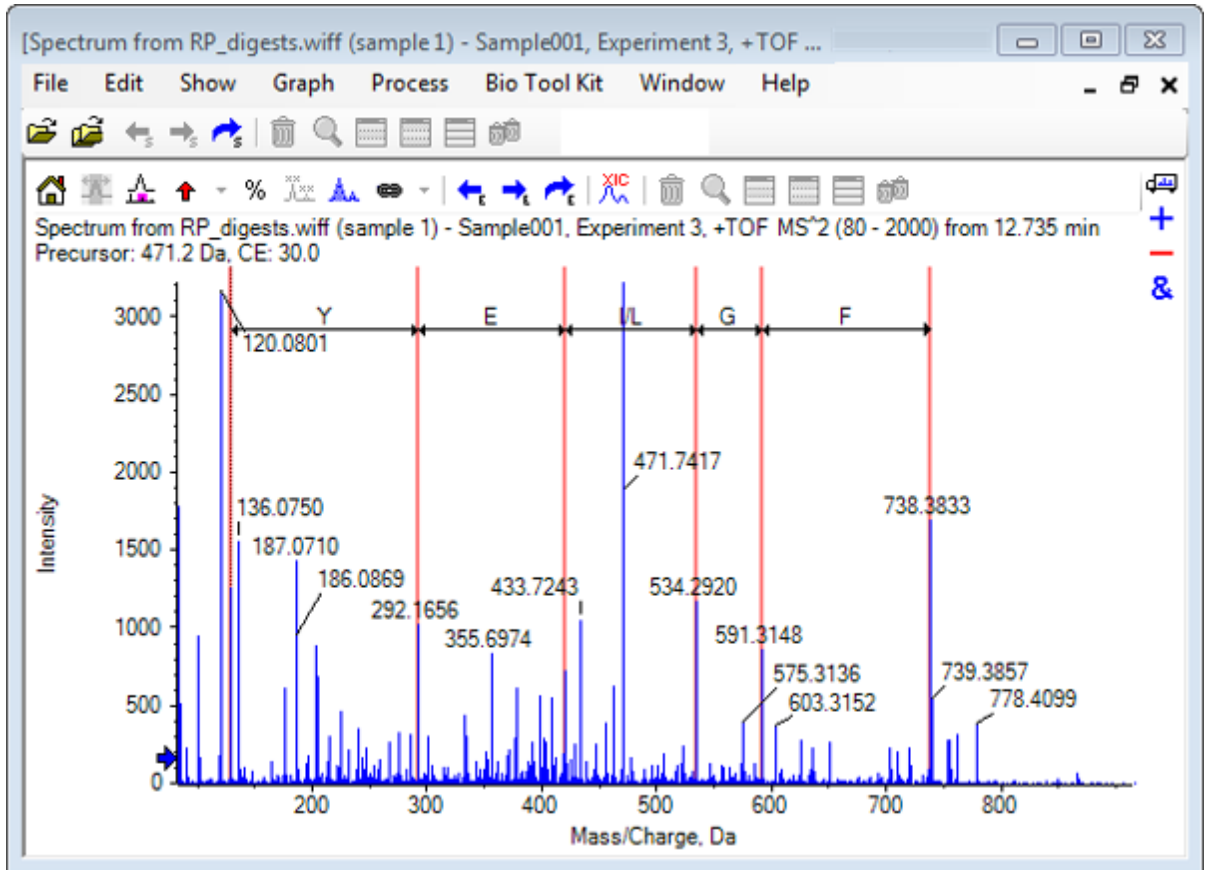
[Spectrum from RP_digests.wiff (sample 1) - Sample001, Experiment 3, +TOF ...

File Edit Show Graph Process Bio Tool Kit Window Help

XIC

Spectrum from RP_digests.wiff (sample 1) - Sample001, Experiment 3, +TOF MS^2 (80 - 2000) from 12.735 min
Precursor: 471.2 Da, CE: 30.0

Y E I/L G F

120.0801
136.0750
187.0710
186.0869
292.1656
355.6974
433.7243
471.7417
534.2920
591.3148
575.3136
603.3152
738.3833
739.3857
778.4099

Intensity

3000
2500
2000
1500
1000
500
0

200 300 400 500 600 700 800

Mass/Charge, Da

+
−
&